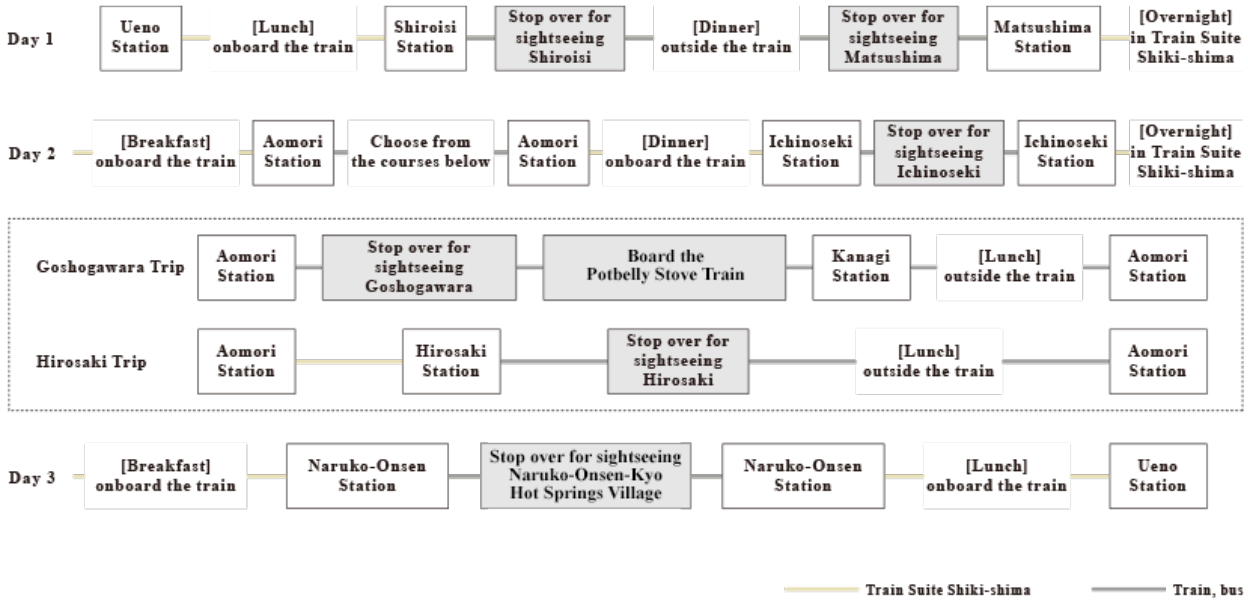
Day 1

Ueno Station

[Lunch] onboard the train

Shiroisi Station

Stop over for sightseeing Shiroisi

[Dinner] outside the train

Stop over for sightseeing Matsushima

Matsushima Station

[Overnight] in Train Suite Shiki-shima

Day 2

[Breakfast] onboard the train

Aomori Station

Choose from the courses below

Aomori Station

[Dinner] onboard the train

Ichinoseki Station

Stop over for sightseeing Ichinoseki

Ichinoseki Station

[Overnight] in Train Suite Shiki-shima

Goshogawara Trip

Aomori Station

Stop over for sightseeing Goshogawara

Board the Potbelly Stove Train

Kanagi Station

[Lunch] outside the train

Aomori Station

Hirosaki Trip

Aomori Station

Hirosaki Station

Stop over for sightseeing Hirosaki

[Lunch] outside the train

Aomori Station

Day 3

[Breakfast] onboard the train

Naruko-Onsen Station

Stop over for sightseeing Naruko-Onsen-Kyo Hot Springs Village

Naruko-Onsen Station

[Lunch] onboard the train

Ueno Station

Train Suite Shiki-shima

Train, bus